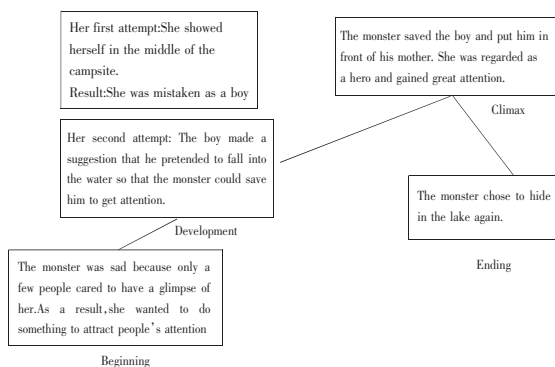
Her first attempt:She showed herself in the middle of the campsite.
Result:She was mistaken as a boy

The monster saved the boy and put him in front of his mother. She was regarded as a hero and gained great attention.

Climax

Her second attempt: The boy made a suggestion that he pretended to fall into the water so that the monster could save him to get attention.

Development

The monster chose to hide in the lake again.

Ending

The monster was sad because only a few people cared to have a glimpse of her.As a result,she wanted to do something to attract people's attention

Beginning